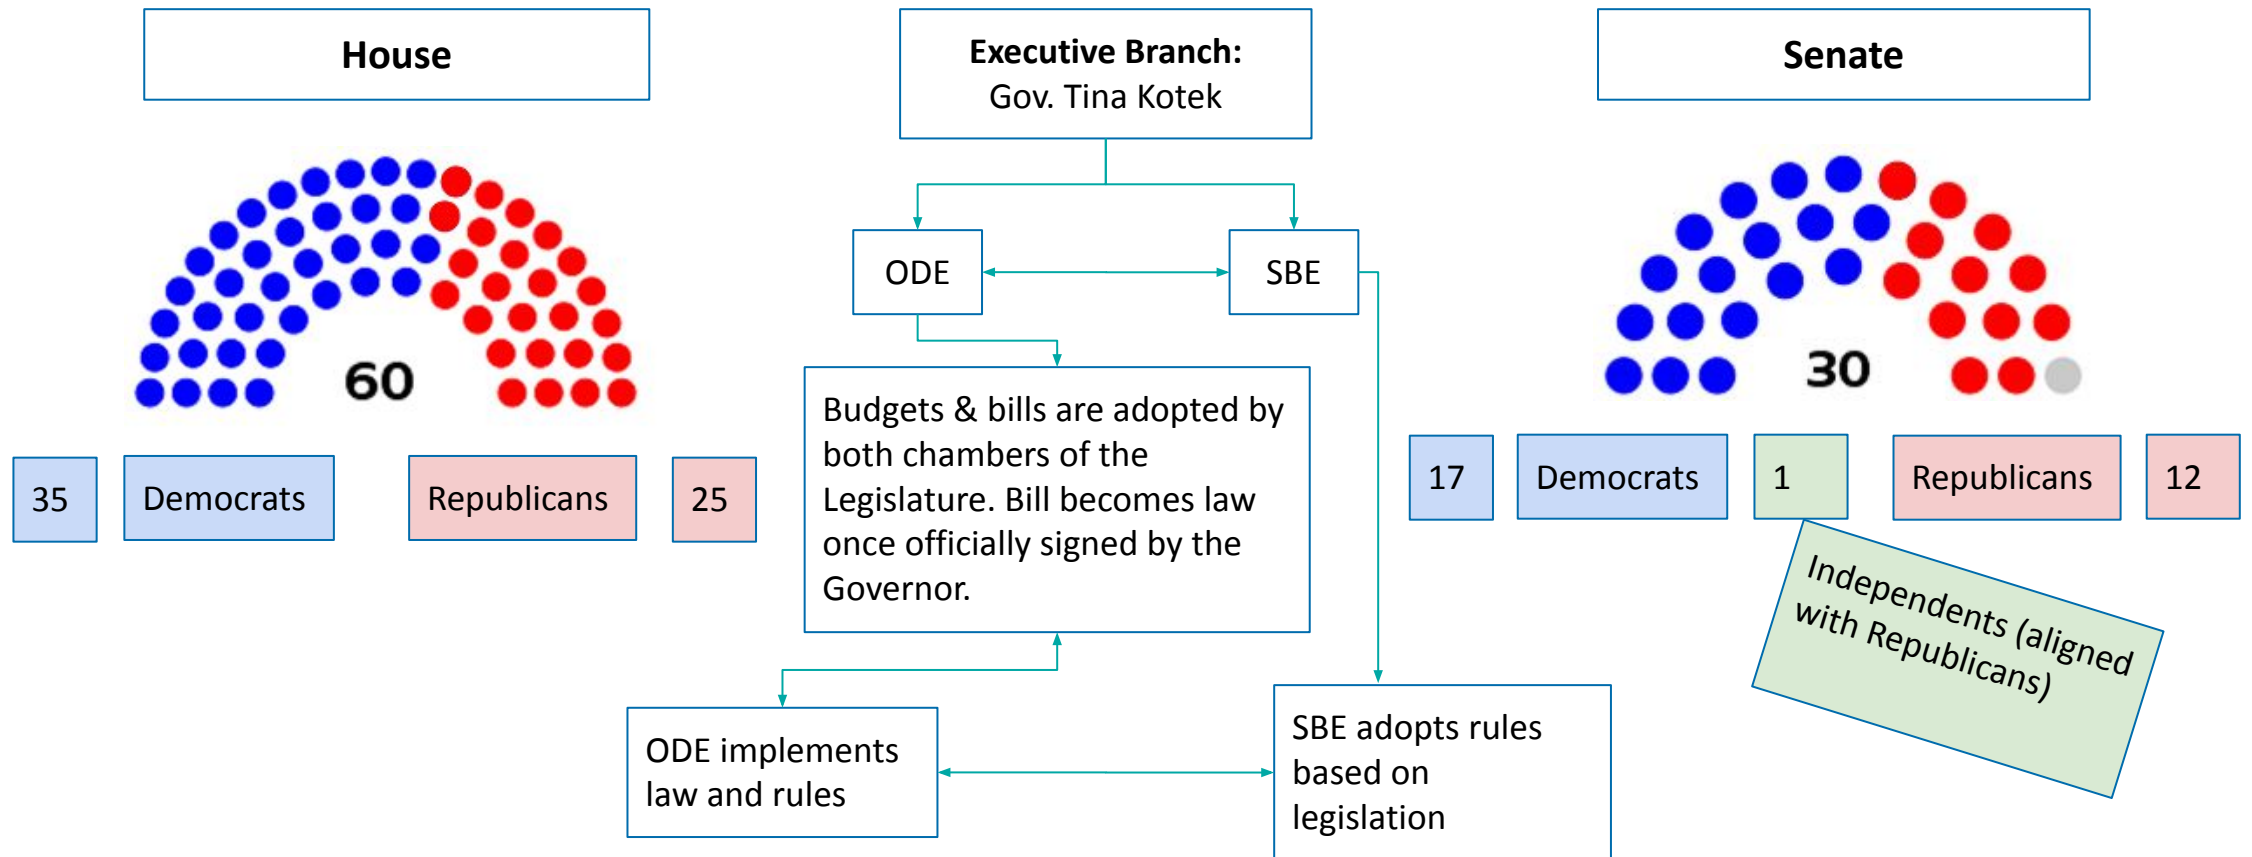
House

Executive Branch:
Gov. Tina Kotek

Senate

60

35

Democrats

Republicans

25

ODE

SBE

30

17

Democrats

1

Republicans

12

Budgets & bills are adopted by both chambers of the Legislature. Bill becomes law once officially signed by the Governor.

Independents (aligned with Republicans)

ODE implements law and rules

SBE adopts rules based on legislation